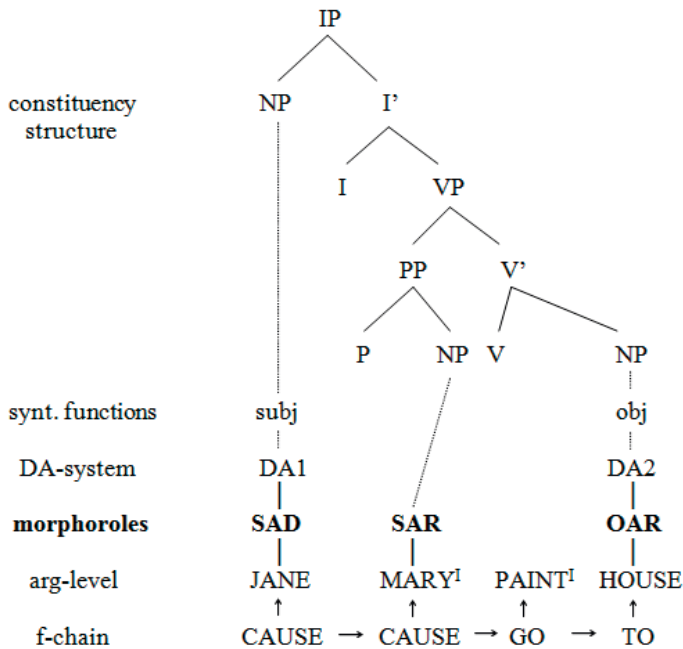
IP

constituency structure

NP

I'

I

VP

PP

V'

P

NP

V

NP

synt. functions

subj

obj

DA-system

DA1

DA2

**morphoroles**

**SAD**

**SAR**

**OAR**

arg-level

JANE

MARY$^{I}$

PAINT$^{I}$

HOUSE

f-chain

CAUSE → CAUSE → GO → TO